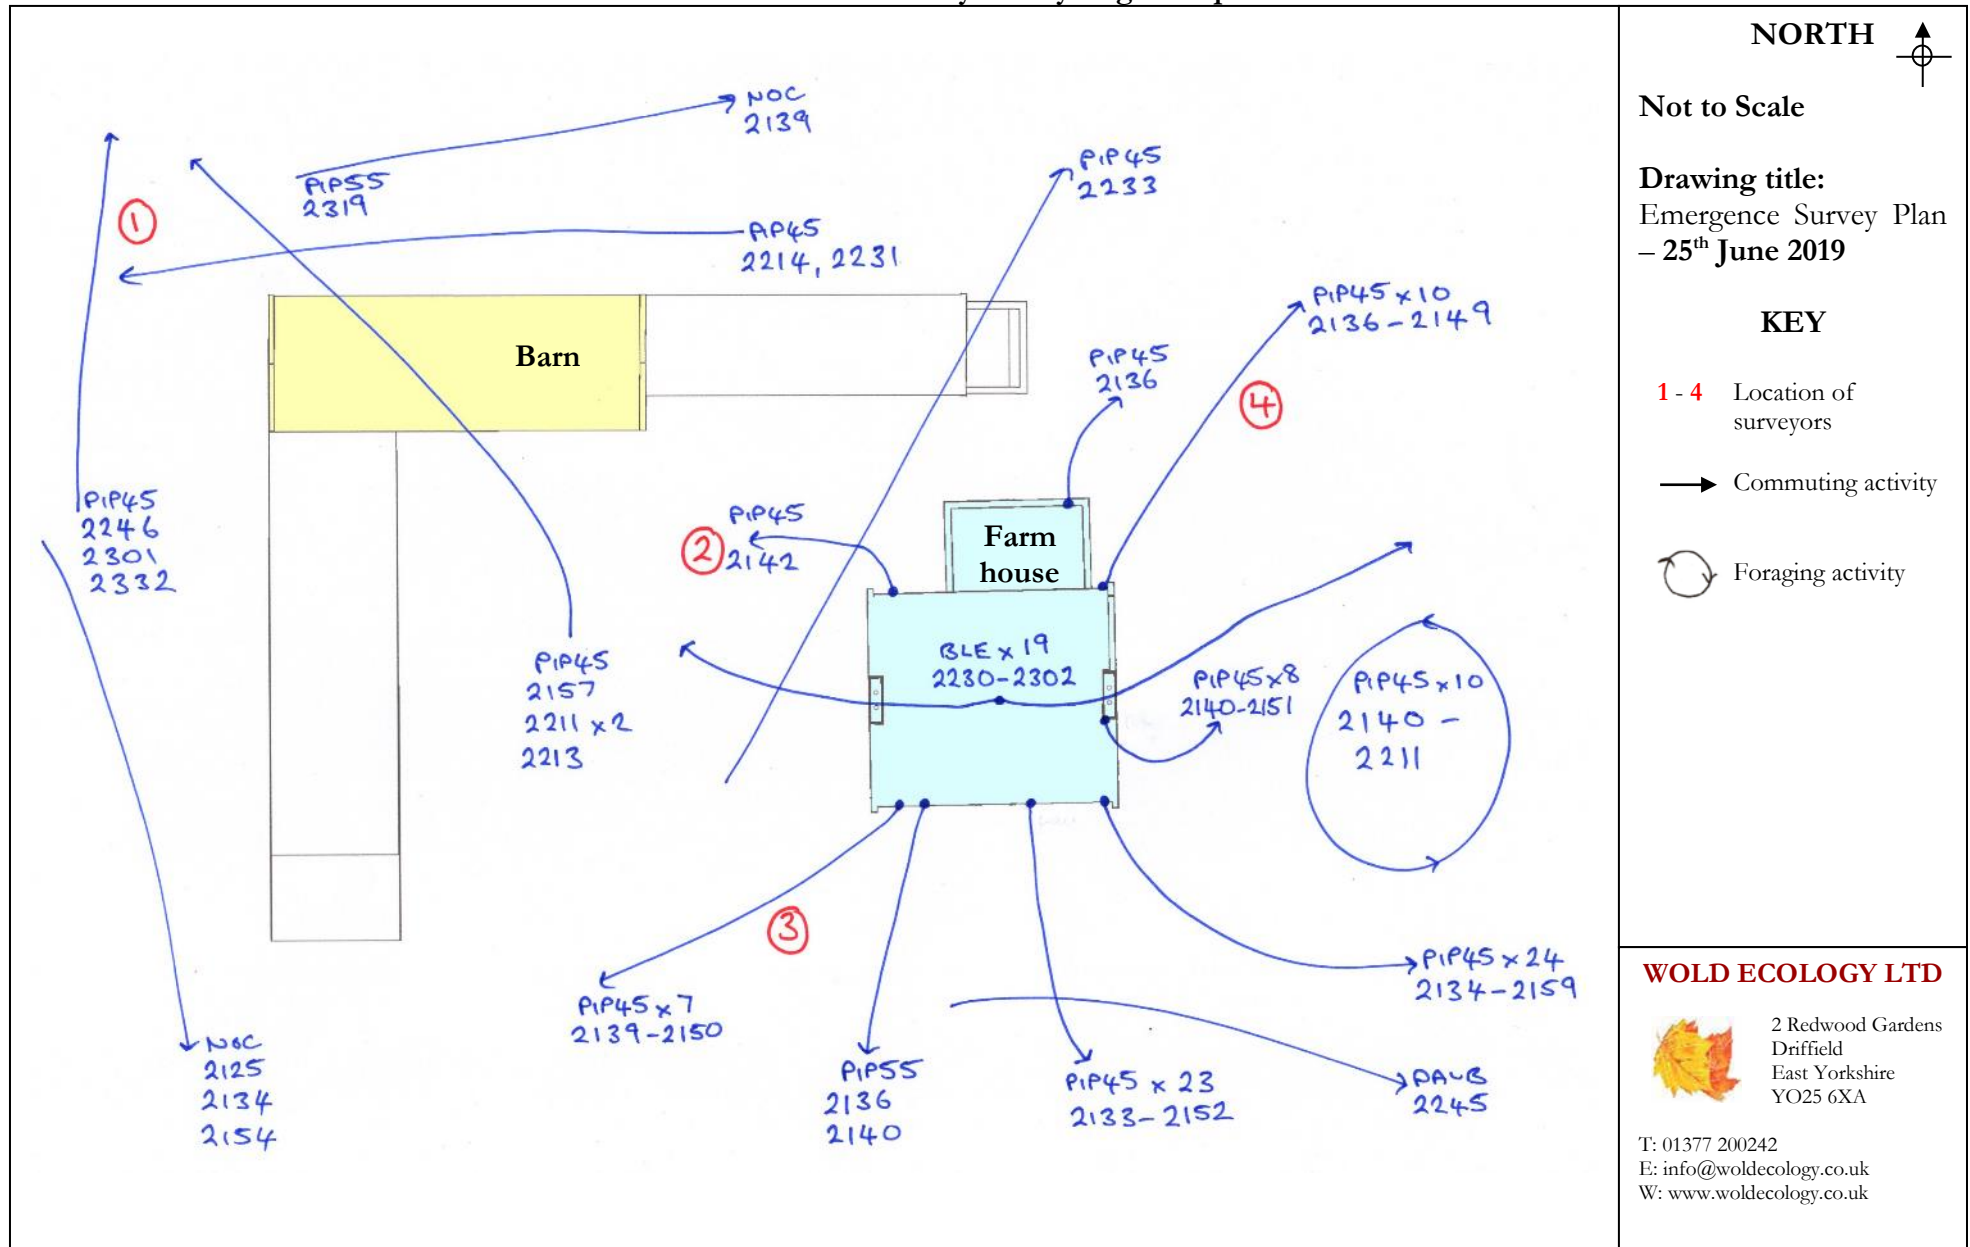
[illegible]

NOC 2139

PIP55 2319

PIP45 2233

①

PIP45 2214, 2231

Barn

PIP45x10 2136-2149

PIP45 2136

④

PIP45 2246 2301 2332

PIP45 ② 2142

Farm house

BLE x 19 2230-2302

PIP45 2157 2211 x2 2213

PIP45x8 2140-2151

PIP45x10 2140 - 2211

③

PIP45x24 2134-2159

PIP45x7 2139-2150

NOC 2125 2134 2154

PIP55 2136 2140

PIP45 x 23 2133-2152

PAUB 2245

NORTH

Not to Scale

Drawing title:
Emergence Survey Plan – 25$^{th}$ June 2019

KEY

1 - 4 Location of surveyors

Commuting activity

Foraging activity

WOLD ECOLOGY LTD

2 Redwood Gardens
Driffield
East Yorkshire
YO25 6XA

T: 01377 200242
E: info@woldecology.co.uk
W: www.woldecology.co.uk